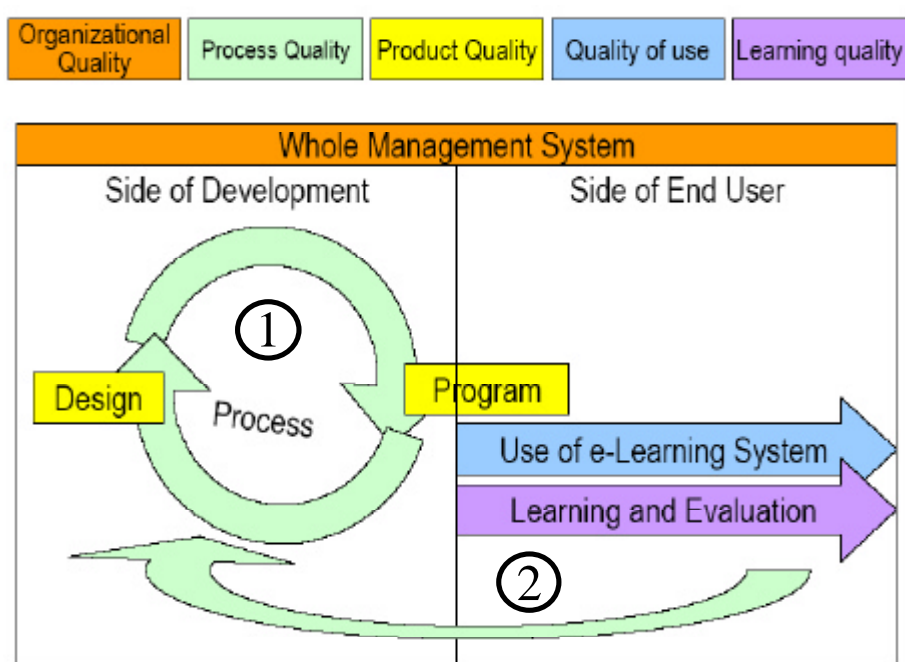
Organizational Quality
Process Quality
Product Quality
Quality of use
Learning quality

Whole Management System
Side of Development
Side of End User
①
Design
Process
Program
Use of e-Learning System
Learning and Evaluation
②